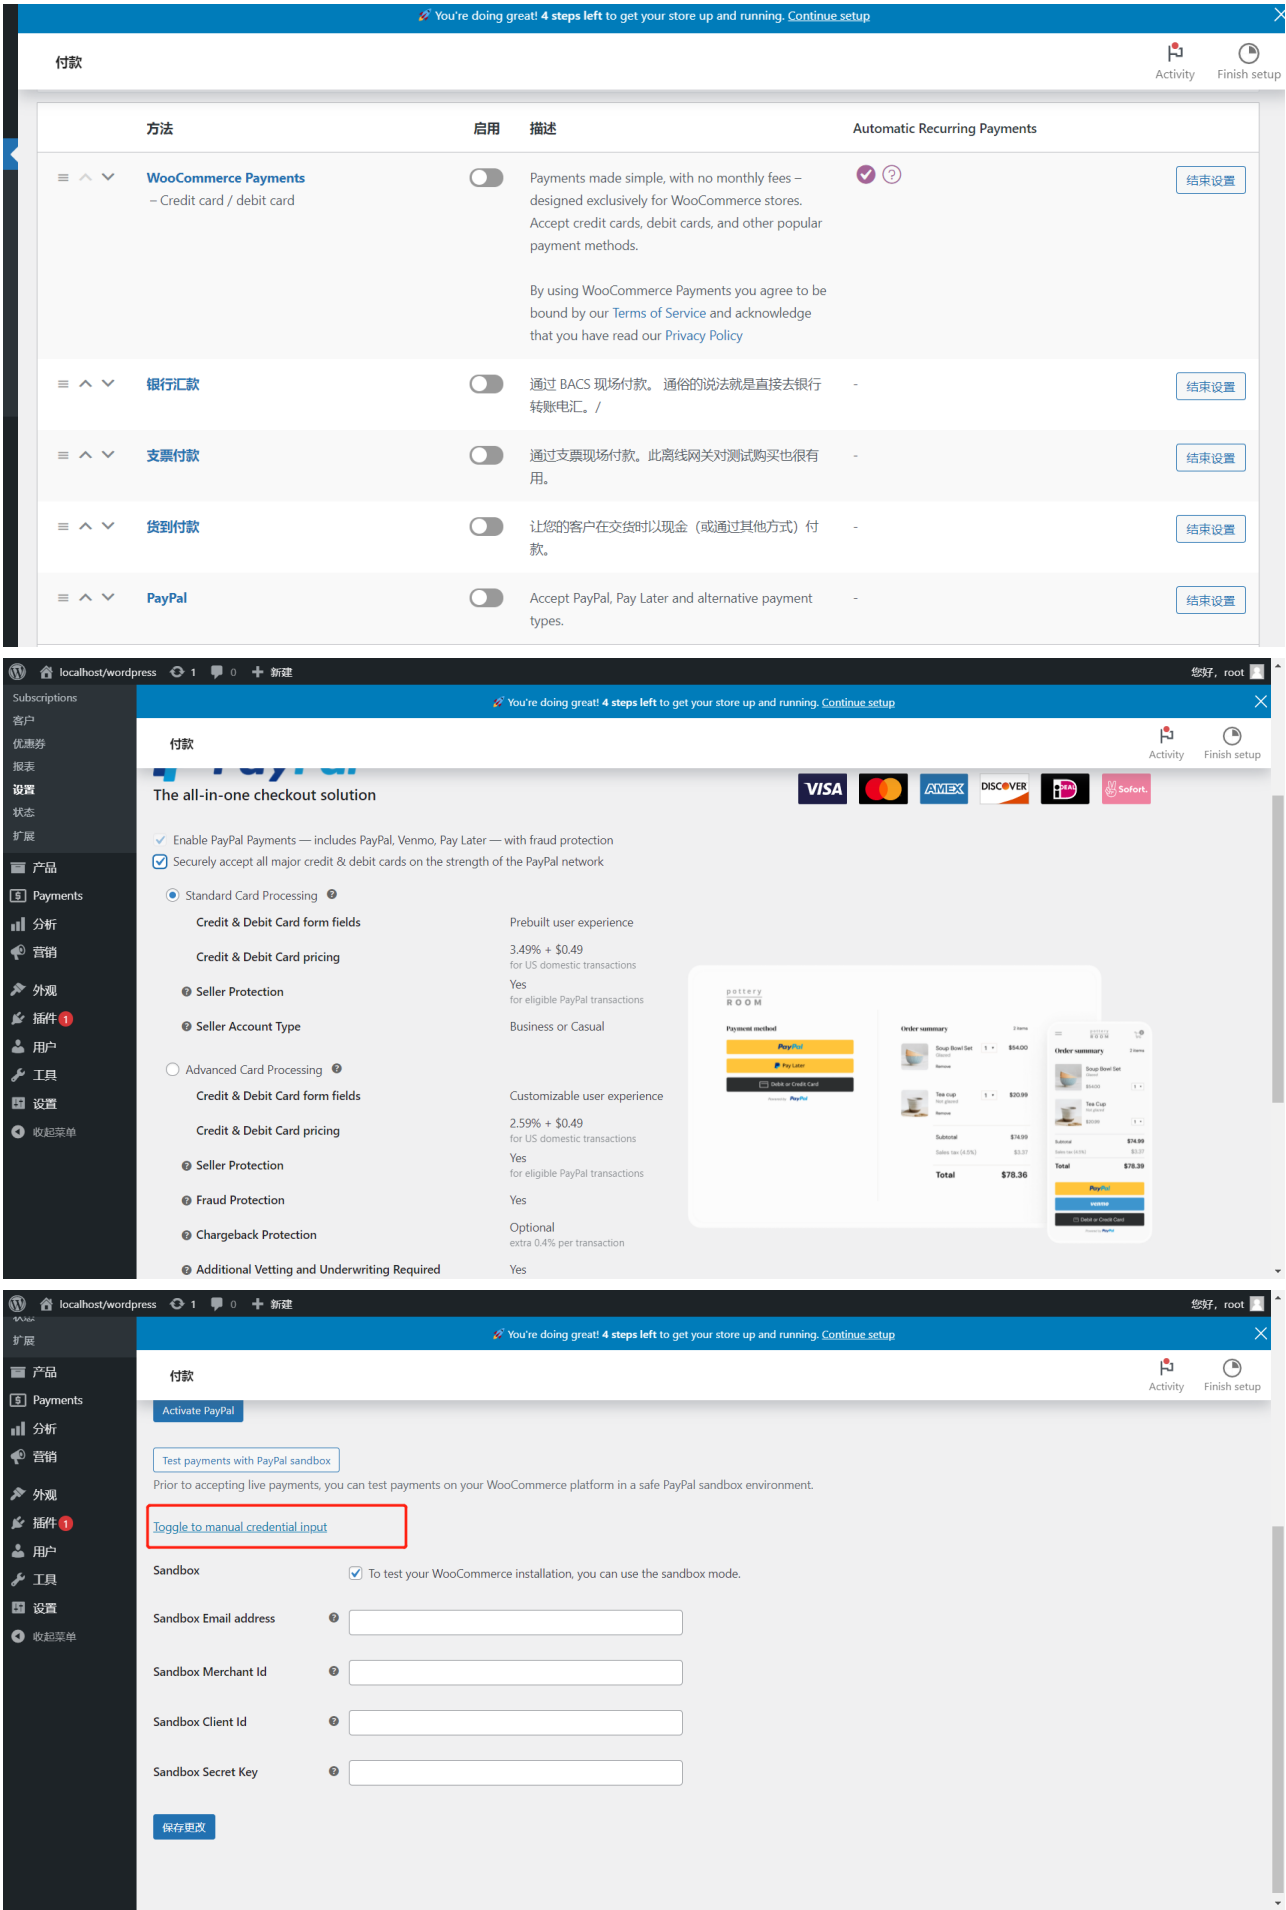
🚀 You're doing great! 4 steps left to get your store up and running. Continue setup

付款

Activity Finish setup

| 方法 | 启用 | 描述 | Automatic Recurring Payments | |
|---|---|---|---|---|
| WooCommerce Payments – Credit card / debit card | | Payments made simple, with no monthly fees – designed exclusively for WooCommerce stores. Accept credit cards, debit cards, and other popular payment methods. By using WooCommerce Payments you agree to be bound by our Terms of Service and acknowledge that you have read our Privacy Policy | | 结束设置 |
| 银行汇款 | | 通过 BACS 现场付款。通俗的说法就是直接去银行转账电汇。/ | - | 结束设置 |
| 支票付款 | | 通过支票现场付款。此离线网关对测试购买也很有用。 | - | 结束设置 |
| 货到付款 | | 让您的客户在交货时以现金（或通过其他方式）付款。 | - | 结束设置 |
| PayPal | | Accept PayPal, Pay Later and alternative payment types. | - | 结束设置 |

localhost/wordpress 1 0 新建 您好，root

Subscriptions
客户
优惠券
报表
设置
状态
扩展
产品
Payments
分析
营销
外观
插件 1
用户
工具
设置
收起菜单

🚀 You're doing great! 4 steps left to get your store up and running. Continue setup

付款

Activity Finish setup

The all-in-one checkout solution

VISA AMEX DISCOVER Sofort.

Enable PayPal Payments — includes PayPal, Venmo, Pay Later — with fraud protection
Securely accept all major credit & debit cards on the strength of the PayPal network

Standard Card Processing
Credit & Debit Card form fields — Prebuilt user experience
Credit & Debit Card pricing — 3.49% + $0.49 for US domestic transactions
Seller Protection — Yes for eligible PayPal transactions
Seller Account Type — Business or Casual

Advanced Card Processing
Credit & Debit Card form fields — Customizable user experience
Credit & Debit Card pricing — 2.59% + $0.49 for US domestic transactions
Seller Protection — Yes for eligible PayPal transactions
Fraud Protection — Yes
Chargeback Protection — Optional extra 0.4% per transaction
Additional Vetting and Underwriting Required — Yes

pottery ROOM
Payment method
PayPal
Pay Later
Debit or Credit Card
Order summary
Soup Bowl Set $54.00
Tea cup $30.99
Subtotal $74.99
Sales tax $3.37
Total $78.36
Order summary
Soup Bowl Set
Tea Cup
Subtotal $74.99
Total $78.39
PayPal
venmo
Debit or Credit Card

localhost/wordpress 1 0 新建 您好，root

扩展
产品
Payments
分析
营销
外观
插件 1
用户
工具
设置
收起菜单

🚀 You're doing great! 4 steps left to get your store up and running. Continue setup

付款

Activity Finish setup

Activate PayPal

Test payments with PayPal sandbox
Prior to accepting live payments, you can test payments on your WooCommerce platform in a safe PayPal sandbox environment.

Toggle to manual credential input

Sandbox — To test your WooCommerce installation, you can use the sandbox mode.

Sandbox Email address

Sandbox Merchant Id

Sandbox Client Id

Sandbox Secret Key

保存更改